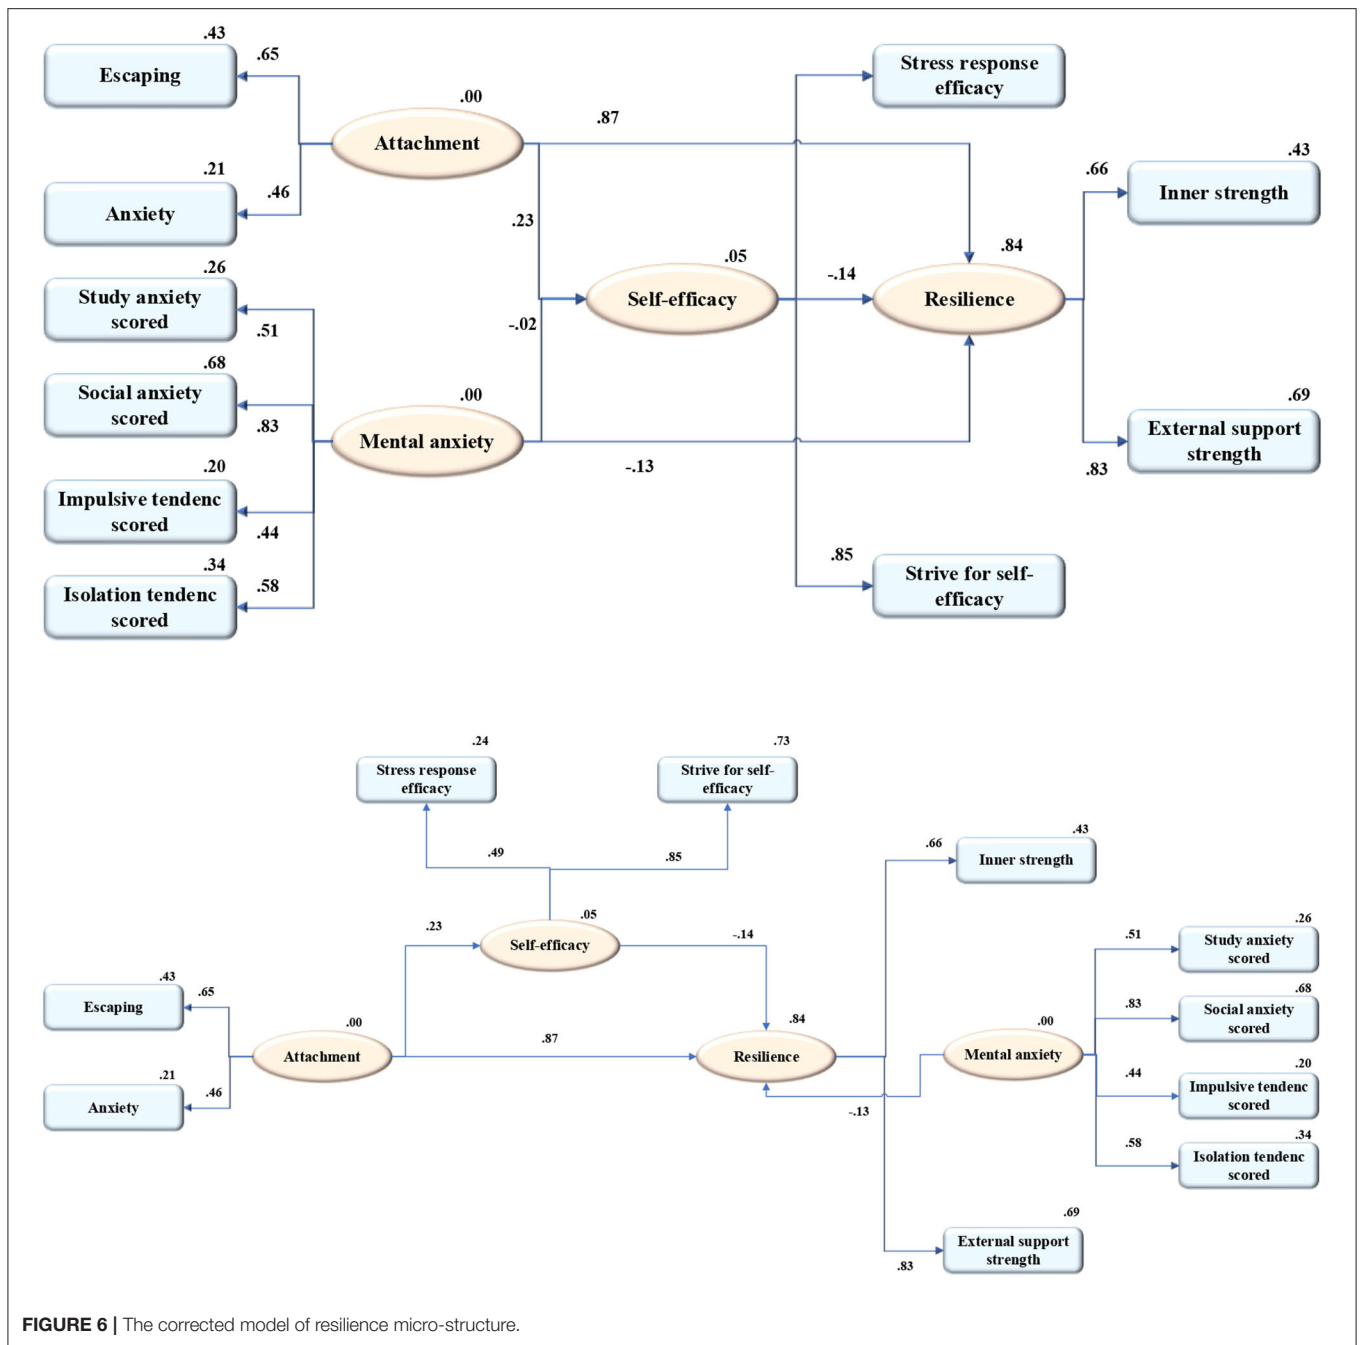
.43
Escaping
.65
.00
Attachment
.87
Stress response efficacy
.21
Anxiety
.46
.23
.05
Self-efficacy
-.14
.84
Resilience
.66
.43
Inner strength
.26
Study anxiety scored
.51
-.02
.68
Social anxiety scored
.83
.00
Mental anxiety
-.13
.69
External support strength
.83
.20
Impulsive tendenc scored
.44
.34
Isolation tendenc scored
.58
.85
Strive for self-efficacy

.24
Stress response efficacy
.73
Strive for self-efficacy
.49
.85
.66
.43
Inner strength
.05
.23
Self-efficacy
-.14
.26
Study anxiety scored
.51
.43
Escaping
.65
.00
Attachment
.87
.84
Resilience
.00
Mental anxiety
.83
.68
Social anxiety scored
.21
Anxiety
.46
-.13
.44
.20
Impulsive tendenc scored
.58
.34
Isolation tendenc scored
.69
External support strength
.83

FIGURE 6 | The corrected model of resilience micro-structure.